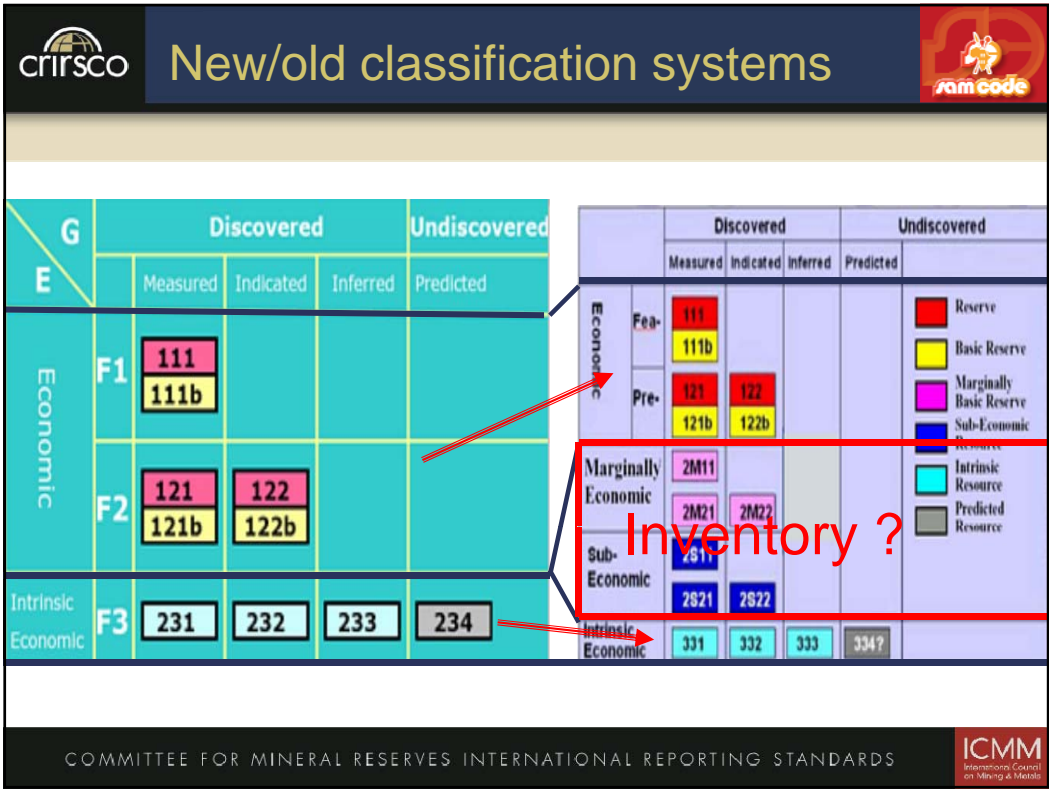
crirsco

New/old classification systems

samcode

| G / E | | Discovered | | | Undiscovered |
|---|---|---|---|---|---|
| | | Measured | Indicated | Inferred | Predicted |
| Economic | F1 | 111 / 111b | | | |
| | F2 | 121 / 121b | 122 / 122b | | |
| Intrinsic Economic | F3 | 231 | 232 | 233 | 234 |

| | | Discovered | | | Undiscovered |
|---|---|---|---|---|---|
| | | Measured | Indicated | Inferred | Predicted |
| Economic | Fea- | 111 / 111b | | | |
| | Pre- | 121 / 121b | 122 / 122b | | |
| Marginally Economic | | 2M11 / 2M21 | 2M22 | | |
| Sub-Economic | | 2S11 / 2S21 | 2S22 | | |
| Intrinsic Economic | | 331 | 332 | 333 | 334? |

Reserve
Basic Reserve
Marginally Basic Reserve
Sub-Economic Resource
Intrinsic Resource
Predicted Resource

Inventory ?

COMMITTEE FOR MINERAL RESERVES INTERNATIONAL REPORTING STANDARDS

ICMM International Council on Mining & Metals